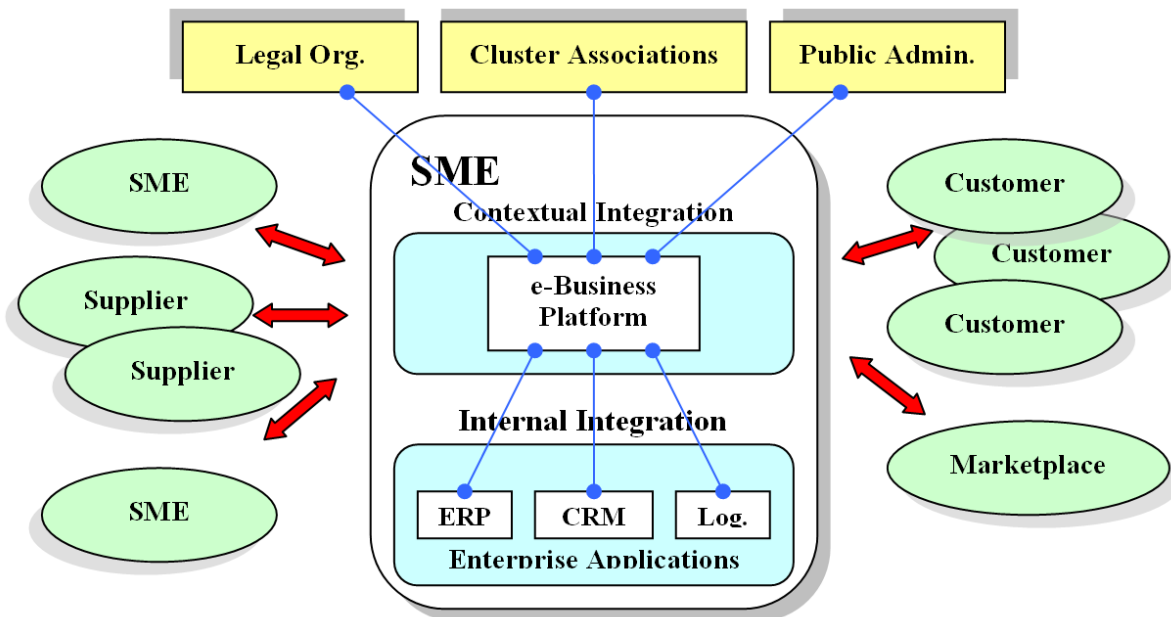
Legal Org.
Cluster Associations
Public Admin.

SME
Supplier
Supplier
SME

SME
Contextual Integration
e-Business Platform
Internal Integration
ERP
CRM
Log.
Enterprise Applications

Customer
Customer
Customer
Marketplace